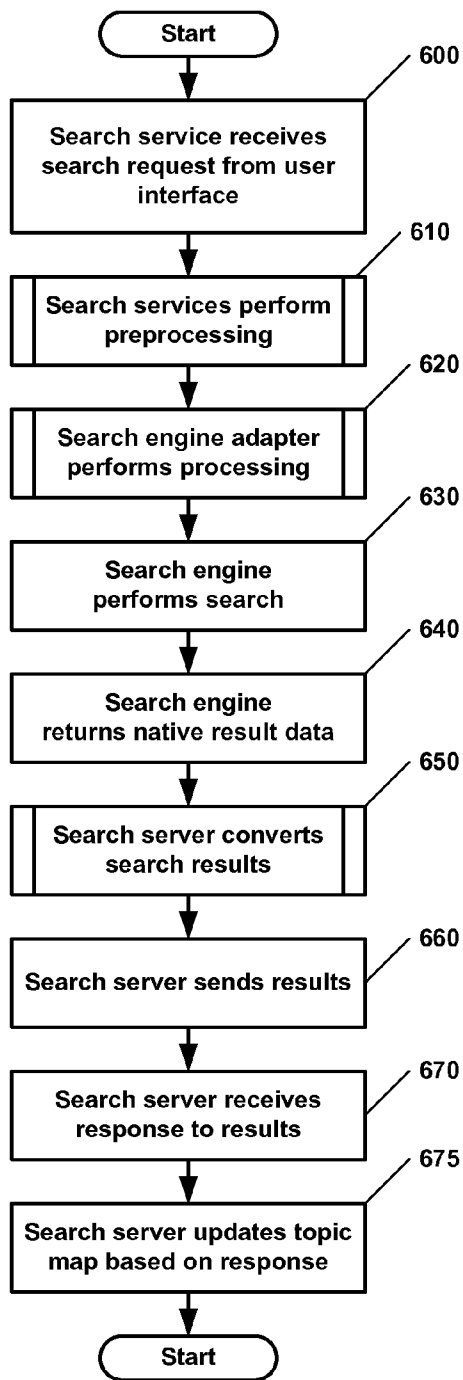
Start

600

Search service receives search request from user interface

610

Search services perform preprocessing

620

Search engine adapter performs processing

630

Search engine performs search

640

Search engine returns native result data

650

Search server converts search results

660

Search server sends results

670

Search server receives response to results

675

Search server updates topic map based on response

Start